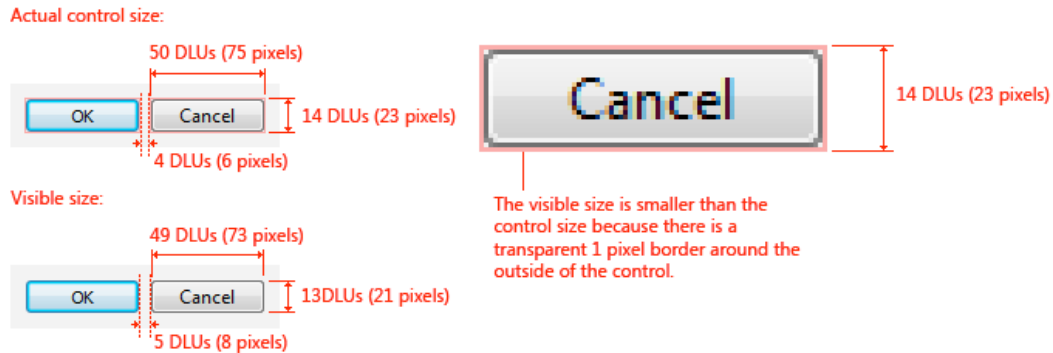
Actual control size:

50 DLUs (75 pixels)

OK

Cancel

14 DLUs (23 pixels)

4 DLUs (6 pixels)

Visible size:

49 DLUs (73 pixels)

OK

Cancel

13DLUs (21 pixels)

5 DLUs (8 pixels)

Cancel

14 DLUs (23 pixels)

The visible size is smaller than the control size because there is a transparent 1 pixel border around the outside of the control.